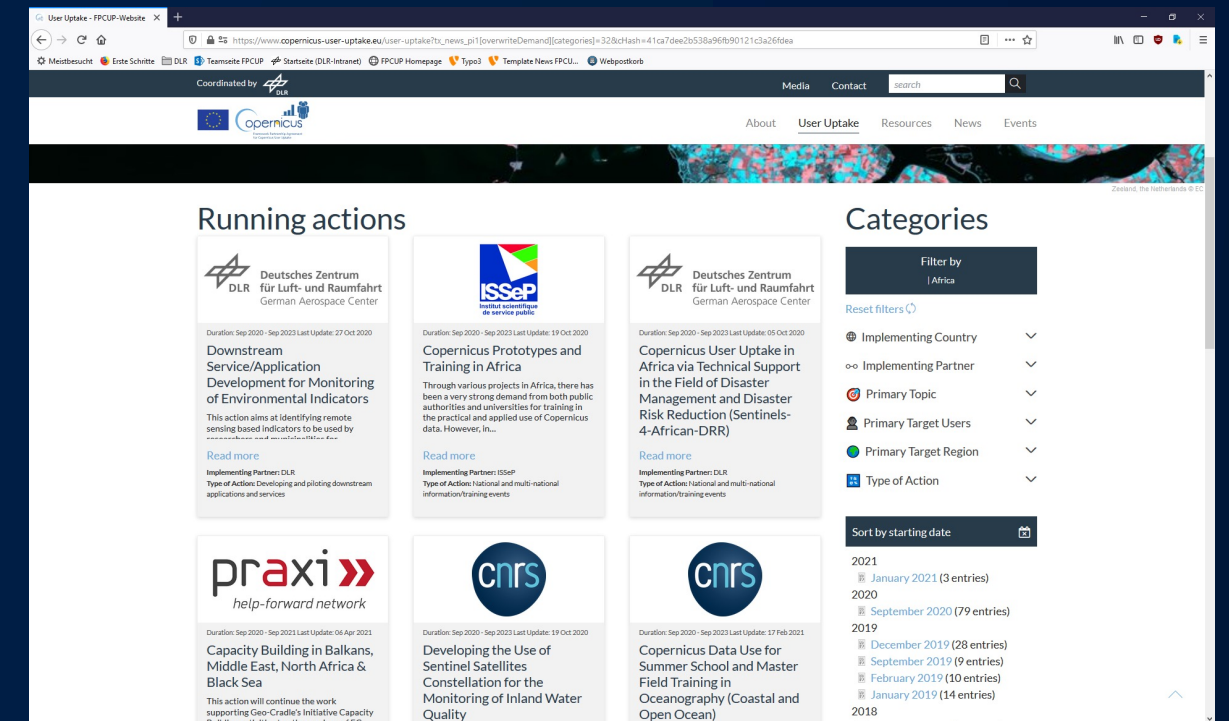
User Uptake - FPCUP-Website ×

https://www.copernicus-user-uptake.eu/user-uptake?tx_news_pi1[overwriteDemand][categories]=32&cHash=41ca7dee2b538a96fb90121c3a26fdea

Meistbesucht Erste Schritte DLR Teamseite FPCUP Startseite (DLR-Intranet) FPCUP Homepage Typo3 Template News FPCU... Webpostkorb

Coordinated by DLR

Media Contact search

copernicus

About User Uptake Resources News Events

Zeeland, the Netherlands © EC

Running actions

Deutsches Zentrum für Luft- und Raumfahrt German Aerospace Center

Duration: Sep 2020 - Sep 2023 Last Update: 27 Oct 2020

Downstream Service/Application Development for Monitoring of Environmental Indicators

This action aims at identifying remote sensing based indicators to be used by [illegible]

Read more

Implementing Partner: DLR

Type of Action: Developing and piloting downstream applications and services

ISSeP Institut scientifique de service public

Duration: Sep 2020 - Sep 2023 Last Update: 19 Oct 2020

Copernicus Prototypes and Training in Africa

Through various projects in Africa, there has been a very strong demand from both public authorities and universities for training in the practical and applied use of Copernicus data. However, in...

Read more

Implementing Partner: ISSeP

Type of Action: National and multi-national information/training events

Deutsches Zentrum für Luft- und Raumfahrt German Aerospace Center

Duration: Sep 2020 - Sep 2023 Last Update: 05 Oct 2020

Copernicus User Uptake in Africa via Technical Support in the Field of Disaster Management and Disaster Risk Reduction (Sentinels-4-African-DRR)

Read more

Implementing Partner: DLR

Type of Action: National and multi-national information/training events

praxi help-forward network

Duration: Sep 2020 - Sep 2021 Last Update: 06 Apr 2021

Capacity Building in Balkans, Middle East, North Africa & Black Sea

This action will continue the work supporting Geo-Cradle's Initiative Capacity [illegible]

cnrs

Duration: Sep 2020 - Sep 2023 Last Update: 19 Oct 2020

Developing the Use of Sentinel Satellites Constellation for the Monitoring of Inland Water Quality

cnrs

Duration: Sep 2020 - Sep 2023 Last Update: 17 Feb 2021

Copernicus Data Use for Summer School and Master Field Training in Oceanography (Coastal and Open Ocean)

Categories

Filter by
| Africa

Reset filters

Implementing Country
Implementing Partner
Primary Topic
Primary Target Users
Primary Target Region
Type of Action

Sort by starting date

2021
January 2021 (3 entries)
2020
September 2020 (79 entries)
2019
December 2019 (28 entries)
September 2019 (9 entries)
February 2019 (10 entries)
January 2019 (14 entries)
2018